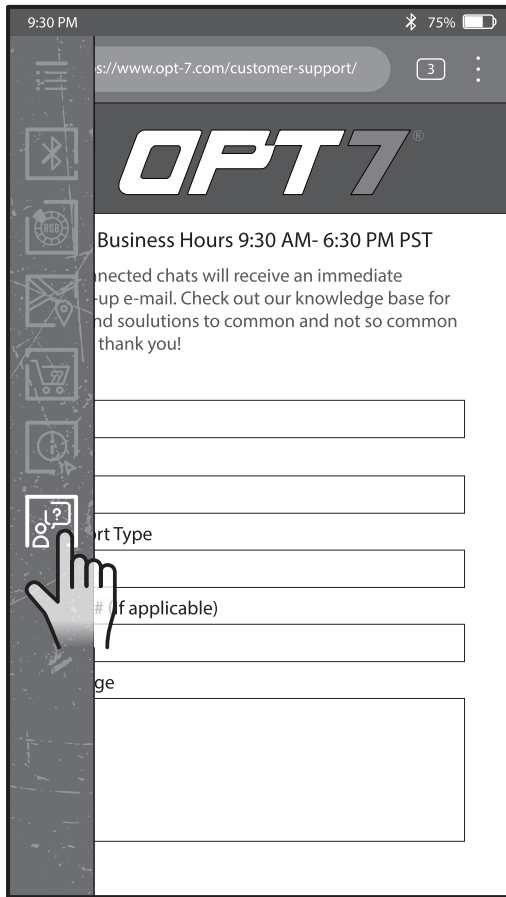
9:30 PM

75%

s://www.opt-7.com/customer-support/

3

OPT7®

Business Hours 9:30 AM- 6:30 PM PST

nnected chats will receive an immediate -up e-mail. Check out our knowledge base for nd soulutions to common and not so common thank you!

rt Type

# (if applicable)

ge